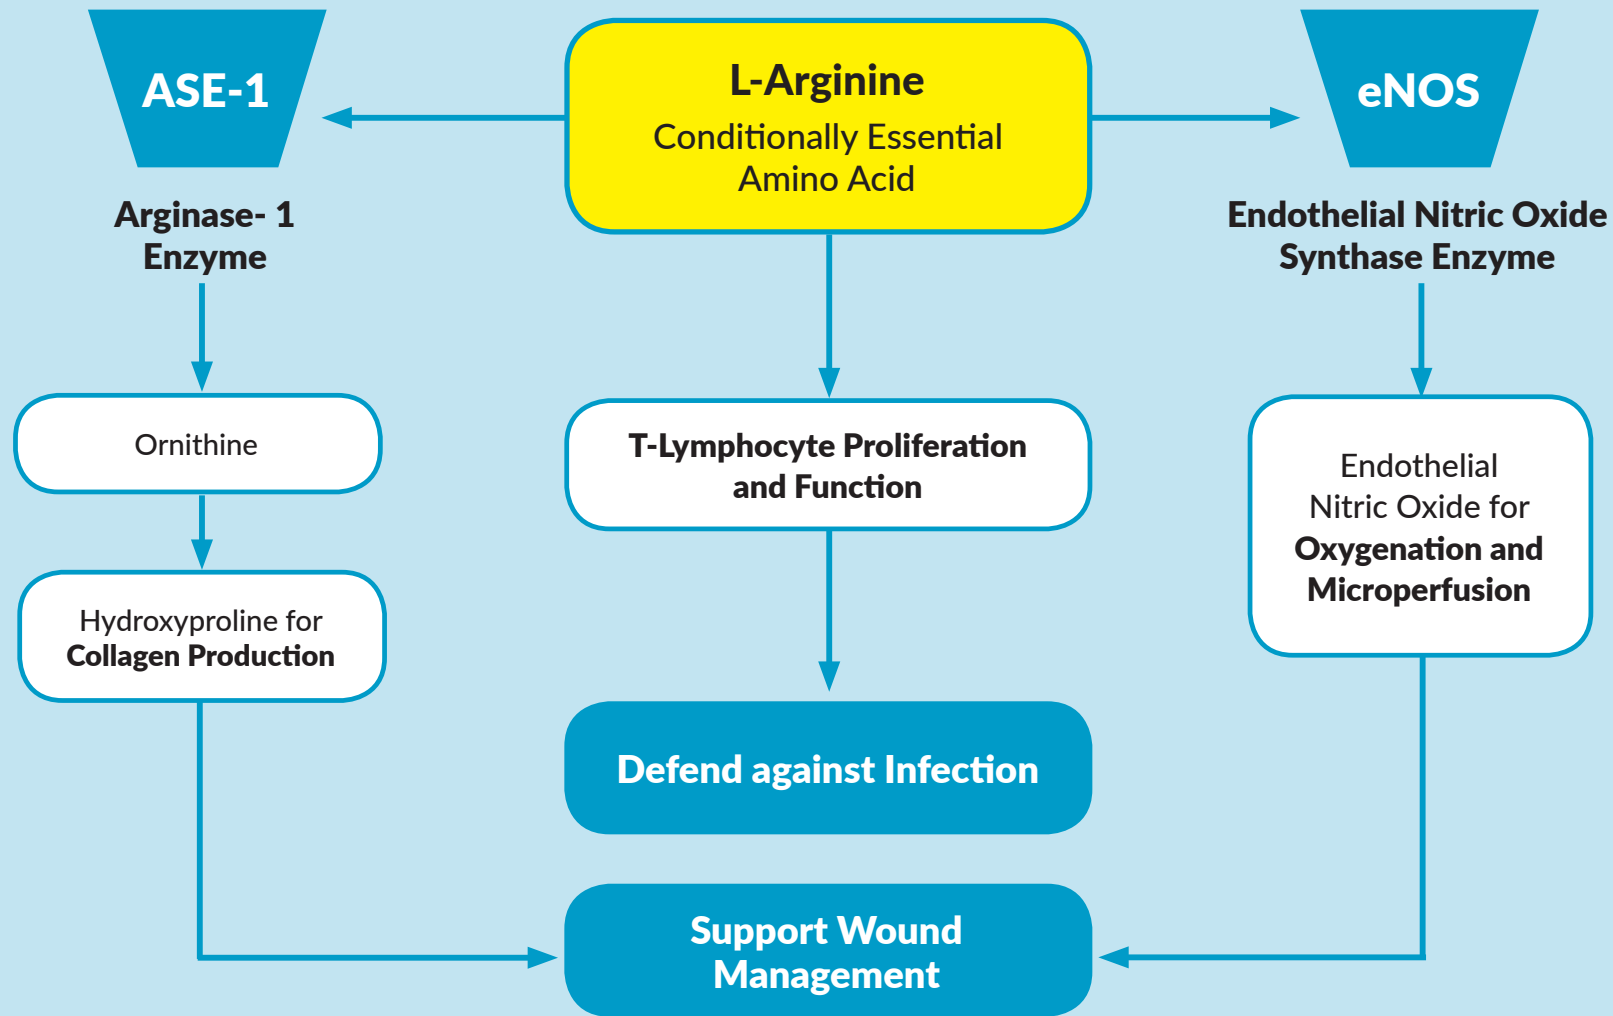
ASE-1

Arginase- 1 Enzyme

L-Arginine

Conditionally Essential Amino Acid

eNOS

Endothelial Nitric Oxide Synthase Enzyme

Ornithine

Hydroxyproline for Collagen Production

T-Lymphocyte Proliferation and Function

Endothelial Nitric Oxide for Oxygenation and Microperfusion

Defend against Infection

Support Wound Management